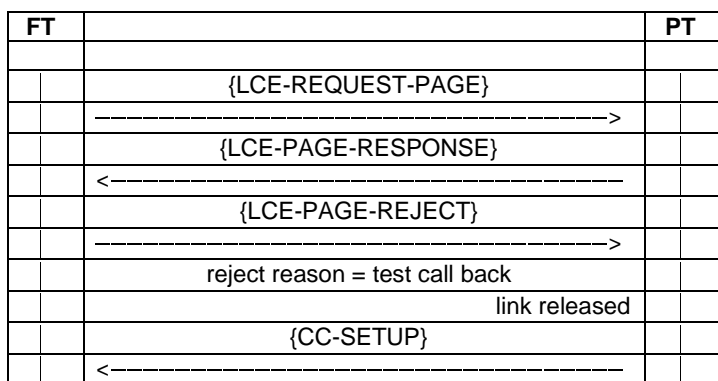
| FT | | PT |
|---|---|---|
| | | |
| | {LCE-REQUEST-PAGE} | |
| | ————————————————————> | |
| | {LCE-PAGE-RESPONSE} | |
| | <———————————————————— | |
| | {LCE-PAGE-REJECT} | |
| | ————————————————————> | |
| | reject reason = test call back | |
| | link released | |
| | {CC-SETUP} | |
| | <———————————————————— | |